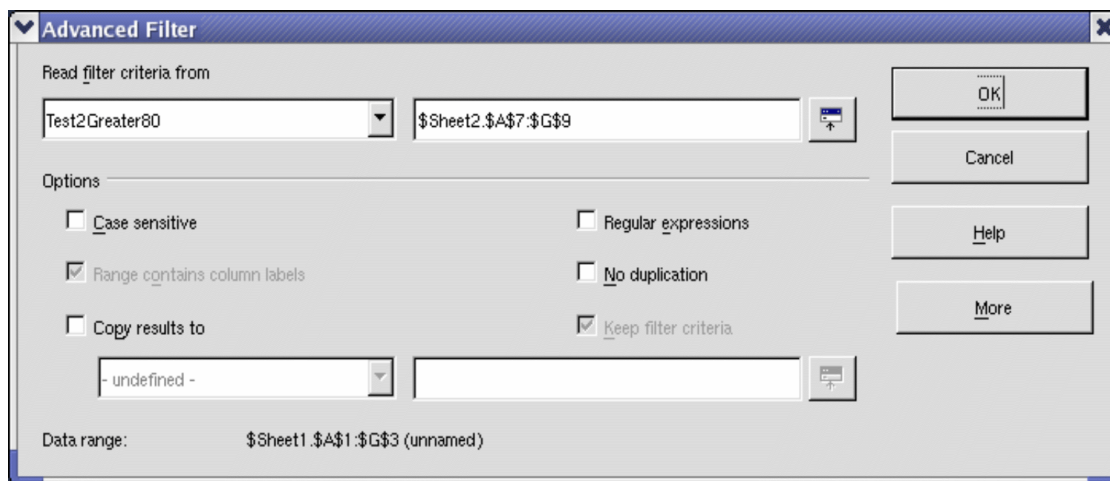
Advanced Filter

Read filter criteria from

Test2Greater80

$Sheet2.$A$7:$G$9

OK

Cancel

Options

Case sensitive

Regular expressions

Help

Range contains column labels

No duplication

Copy results to

Keep filter criteria

More

- undefined -

Data range: $Sheet1.$A$1:$G$3 (unnamed)